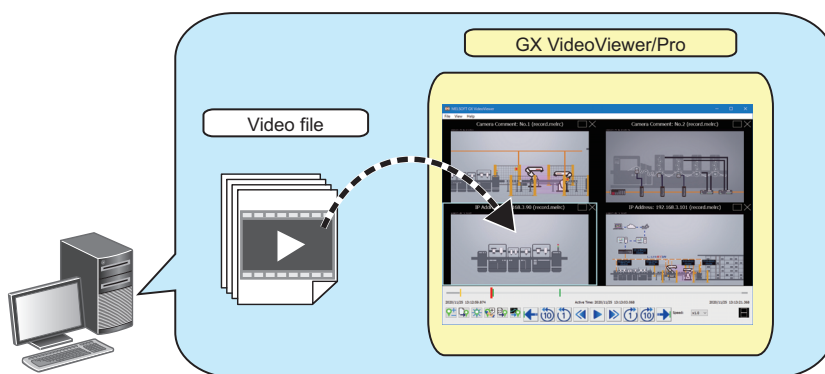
GX VideoViewer/Pro

Video file

MELSOFT GX VideoViewer

File View Help

Camera Comment: No.1 (record.mvlc)

Camera Comment: No.2 (record.mvlc)

IP Address: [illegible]168.3.96 (record.mvlc)

IP Address: 192.168.3.101 (record.mvlc)

Active Time: 2020/11/20 10:13:03.888

Speed: x1.0